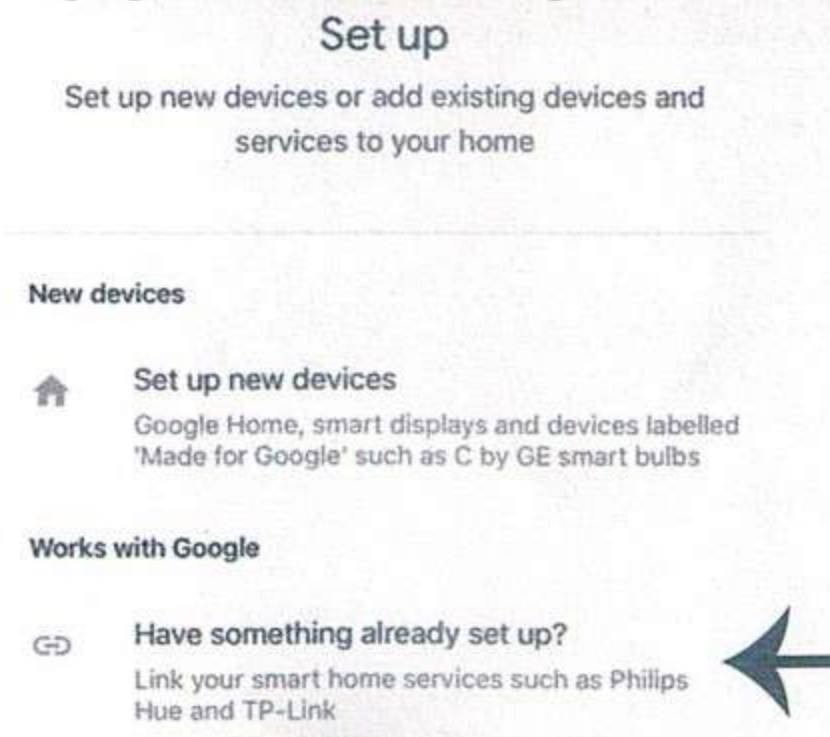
Set up

Set up new devices or add existing devices and services to your home

New devices

Set up new devices

Google Home, smart displays and devices labelled 'Made for Google' such as C by GE smart bulbs

Works with Google

Have something already set up?

Link your smart home services such as Philips Hue and TP-Link